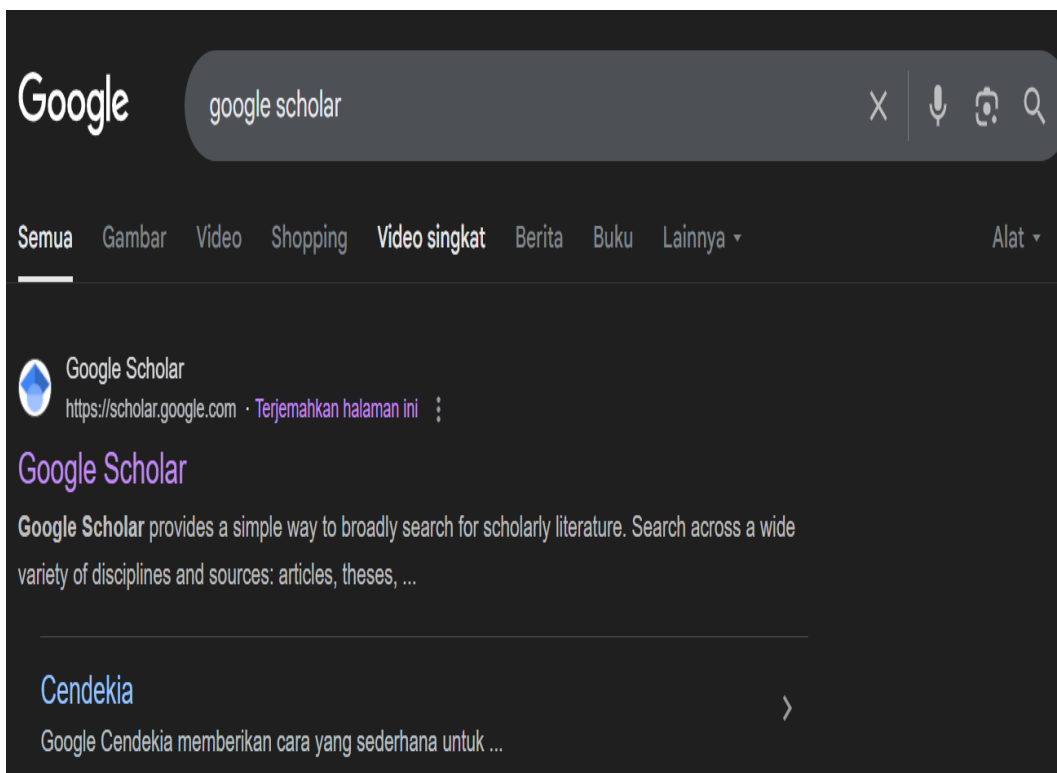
Google

google scholar

Semua Gambar Video Shopping Video singkat Berita Buku Lainnya ▾ Alat ▾

Google Scholar
https://scholar.google.com · Terjemahkan halaman ini

Google Scholar

**Google Scholar** provides a simple way to broadly search for scholarly literature. Search across a wide variety of disciplines and sources: articles, theses, ...

Cendekia
Google Cendekia memberikan cara yang sederhana untuk ...